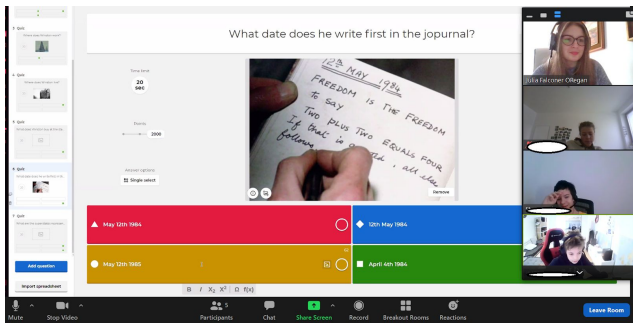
What date does he write first in the jopurnal?

Time limit
20 sec

Points
2000

Answer options
Single select

12th MAY 1984
FREEDOM IS THE FREEDOM
TO SAY
TWO PLUS TWO EQUALS FOUR
If that is granted, all else
follows

Remove

May 12th 1984
12th May 1984
May 12th 1985
April 4th 1984

Quiz
Quiz
Quiz
Quiz
Quiz
Quiz

Add question
Import spreadsheet

Julia Falconer OBegan

Mute
Stop Video
Participants 5
Chat
Share Screen
Record
Breakout Rooms
Reactions
Leave Room